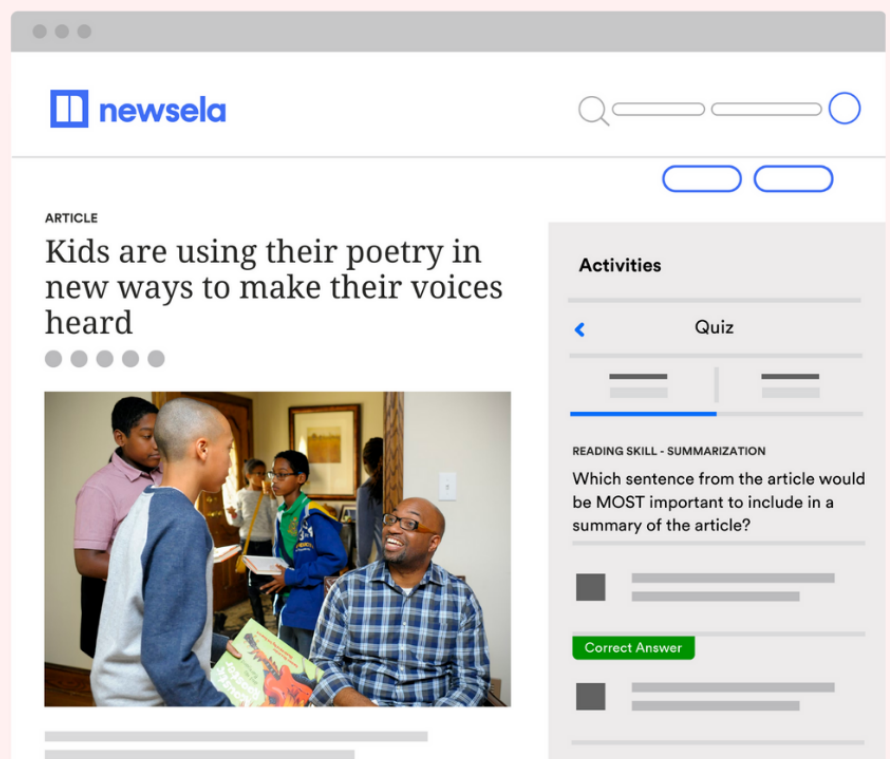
newsela

ARTICLE

Kids are using their poetry in new ways to make their voices heard

Activities

Quiz

READING SKILL - SUMMARIZATION

Which sentence from the article would be MOST important to include in a summary of the article?

Correct Answer